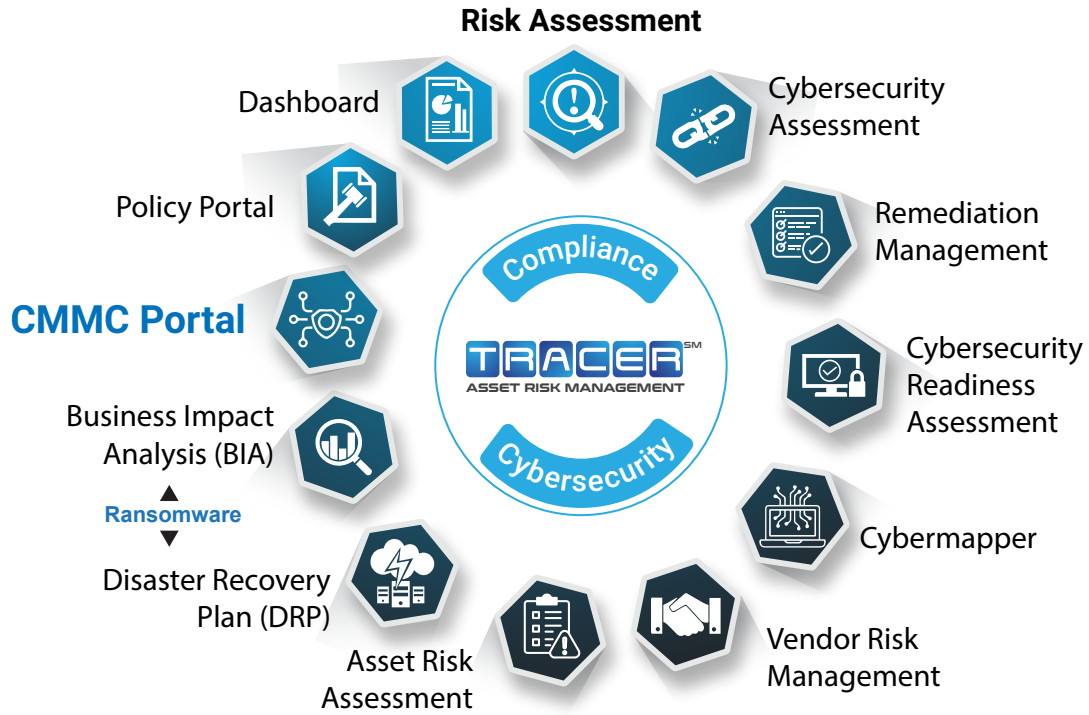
Risk Assessment

Dashboard

Cybersecurity Assessment

Policy Portal

Remediation Management

CMMC Portal

Compliance

TRACER$^{SM}$
ASSET RISK MANAGEMENT

Cybersecurity

Cybersecurity Readiness Assessment

Business Impact Analysis (BIA)

Ransomware

Disaster Recovery Plan (DRP)

Cybermapper

Asset Risk Assessment

Vendor Risk Management